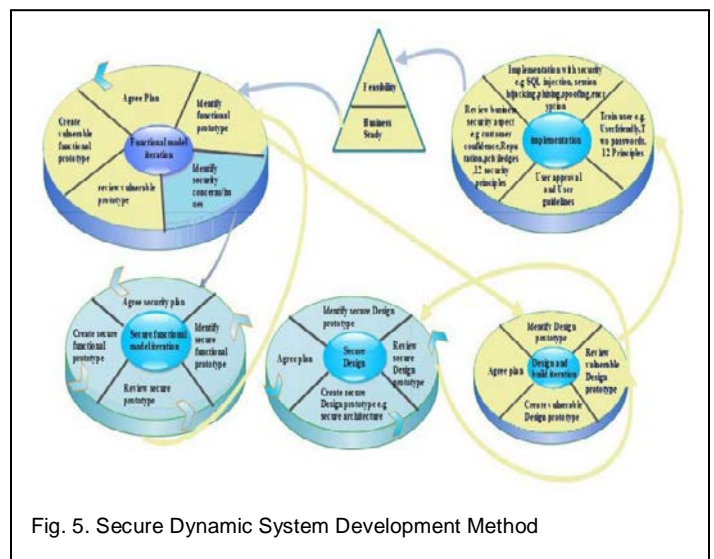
Feasibility

Business Study

Agree Plan

Identify functional prototype

Create vulnerable functional prototype

Functional model iteration

Identify security concerns/issues

review vulnerable prototype

Implementation with security e.g SQL injection, session hijacking, phising, spoofing, encryption

Review business security aspect e.g customer confidence, Reputation, privileges, 12 security principles

implementation

Train user e.g. Userfriendly, Two passwords, 12 Principles

User approval and User guidelines

Agree security plan

Create secure functional prototype

Secure functional model iteration

Identify secure functional prototype

Review secure prototype

Identify secure Design prototype

Agree plan

Secure Design

Review secure Design prototype

Create secure Design prototype e.g secure architecture

Identify Design prototype

Agree plan

Design and build iteration

Review vulnerable Design prototype

Create vulnerable Design prototype

Fig. 5. Secure Dynamic System Development Method